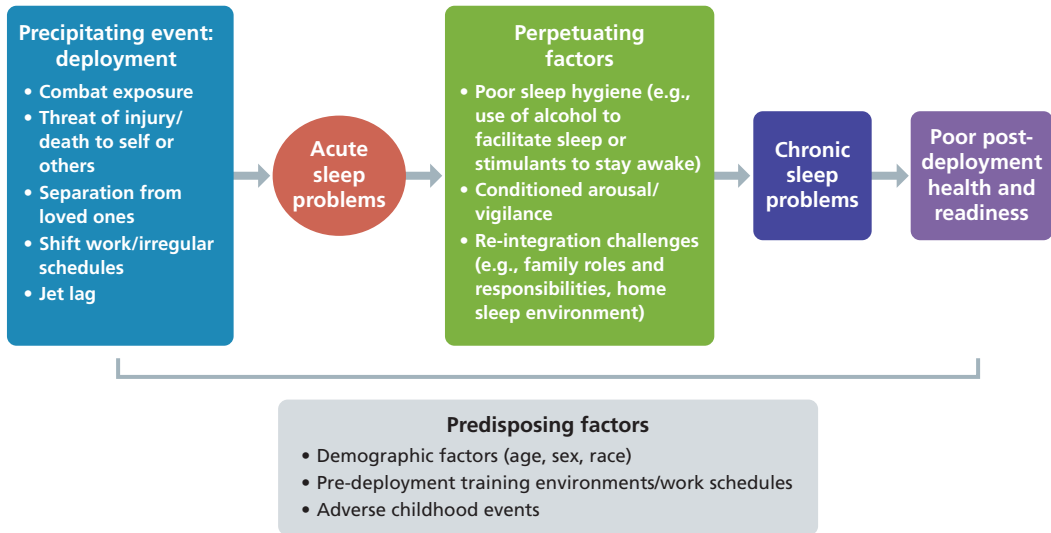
Precipitating event: deployment
• Combat exposure
• Threat of injury/death to self or others
• Separation from loved ones
• Shift work/irregular schedules
• Jet lag

Acute sleep problems

Perpetuating factors
• Poor sleep hygiene (e.g., use of alcohol to facilitate sleep or stimulants to stay awake)
• Conditioned arousal/vigilance
• Re-integration challenges (e.g., family roles and responsibilities, home sleep environment)

Chronic sleep problems

Poor post-deployment health and readiness

Predisposing factors
• Demographic factors (age, sex, race)
• Pre-deployment training environments/work schedules
• Adverse childhood events